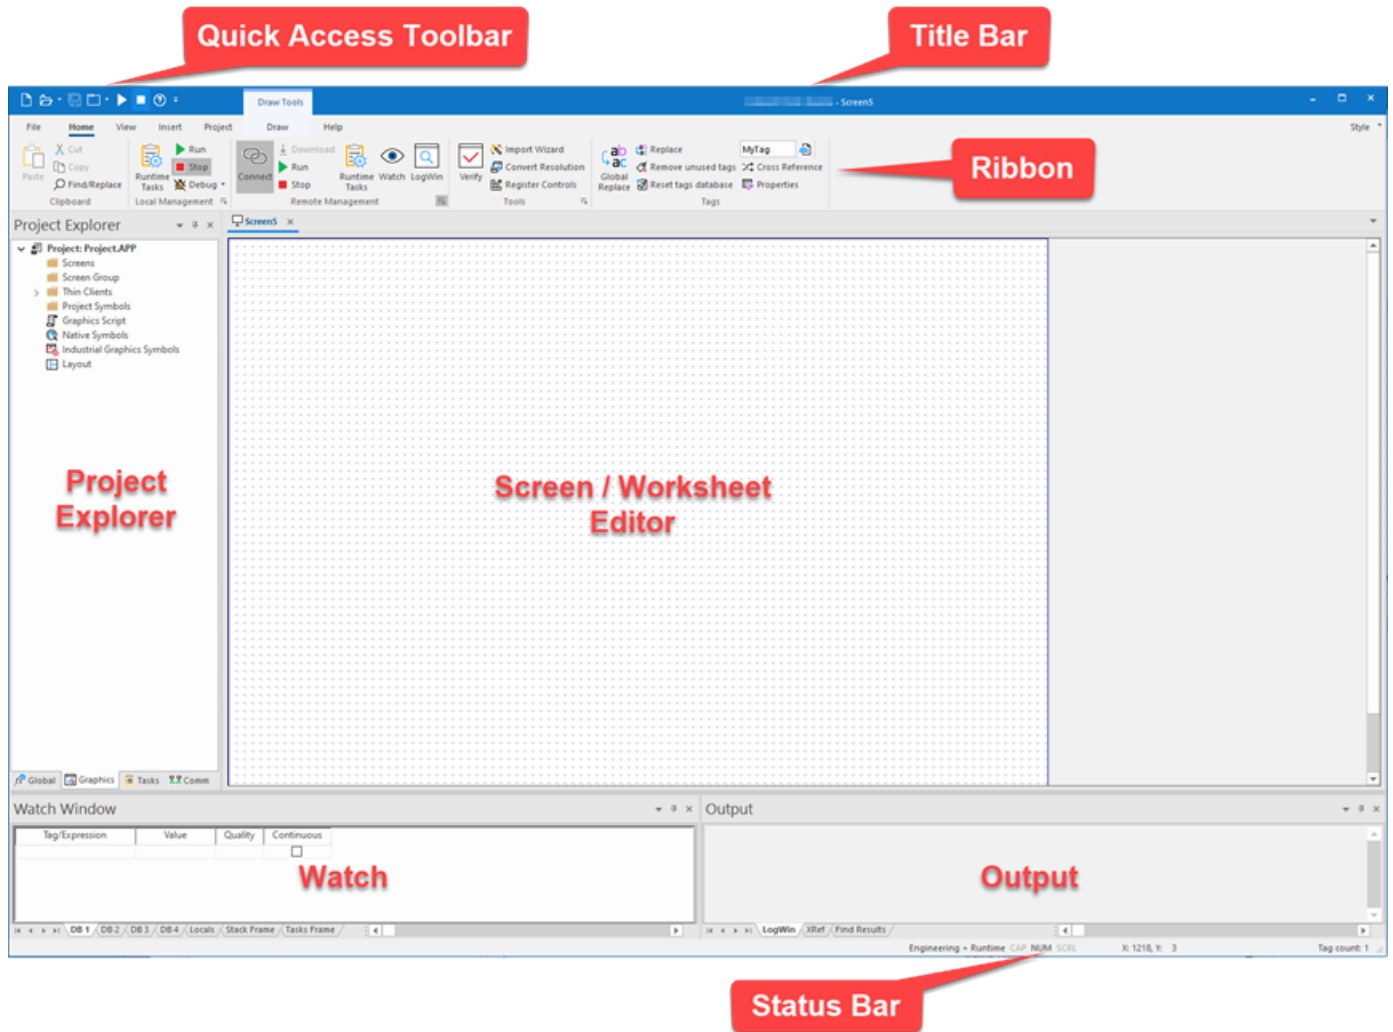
Quick Access Toolbar

Title Bar

Draw Tools

- Screen5

File Home View Insert Project Draw Help

Style

Paste
Cut
Copy
Find/Replace
Clipboard

Runtime Tasks
Run
Stop
Debug
Local Management

Connect
Download
Run
Stop
Runtime Tasks
Watch
LogWin
Remote Management

Verify
Import Wizard
Convert Resolution
Register Controls
Tools

Global Replace
Replace
Remove unused tags
Reset tags database
MyTag
Cross Reference
Properties
Tags

Ribbon

Project Explorer

Screen5

Project: Project.APP
Screens
Screen Group
Thin Clients
Project Symbols
Graphics Script
Native Symbols
Industrial Graphics Symbols
Layout

Project Explorer

Screen / Worksheet Editor

Global Graphics Tasks Comm

Watch Window

| Tag/Expression | Value | Quality | Continuous |
|---|---|---|---|

Watch

DB 1 DB 2 DB 3 DB 4 Locals Stack Frame Tasks Frame

Output

Output

LogWin XRef Find Results

Engineering - Runtime CAP NUM SCRL X: 1218, Y: 3 Tag count: 1

Status Bar